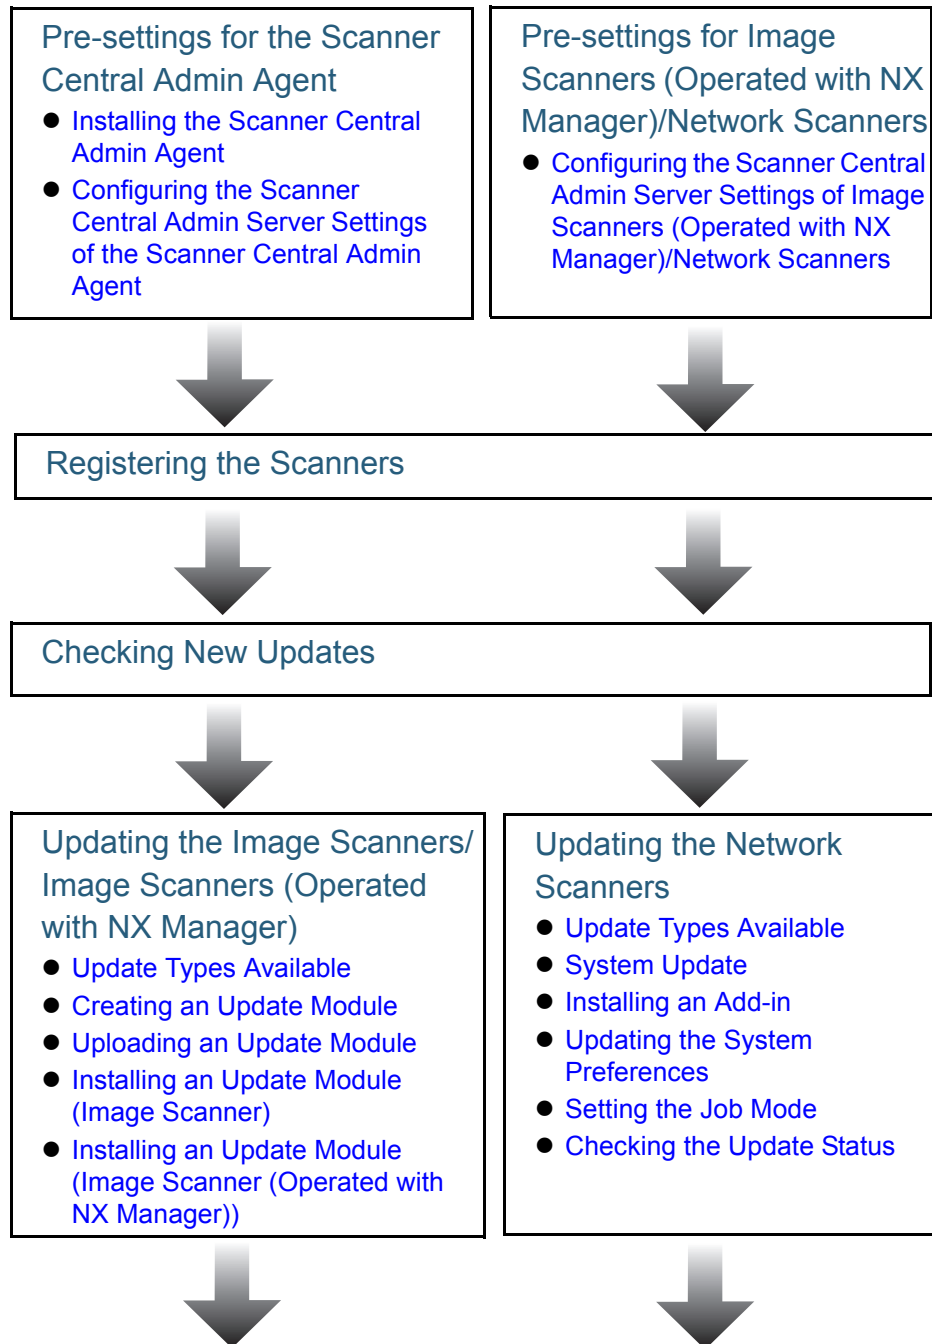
Pre-settings for the Scanner Central Admin Agent

- Installing the Scanner Central Admin Agent
- Configuring the Scanner Central Admin Server Settings of the Scanner Central Admin Agent

Pre-settings for Image Scanners (Operated with NX Manager)/Network Scanners

- Configuring the Scanner Central Admin Server Settings of Image Scanners (Operated with NX Manager)/Network Scanners

Registering the Scanners

Checking New Updates

Updating the Image Scanners/ Image Scanners (Operated with NX Manager)

- Update Types Available
- Creating an Update Module
- Uploading an Update Module
- Installing an Update Module (Image Scanner)
- Installing an Update Module (Image Scanner (Operated with NX Manager))

Updating the Network Scanners

- Update Types Available
- System Update
- Installing an Add-in
- Updating the System Preferences
- Setting the Job Mode
- Checking the Update Status